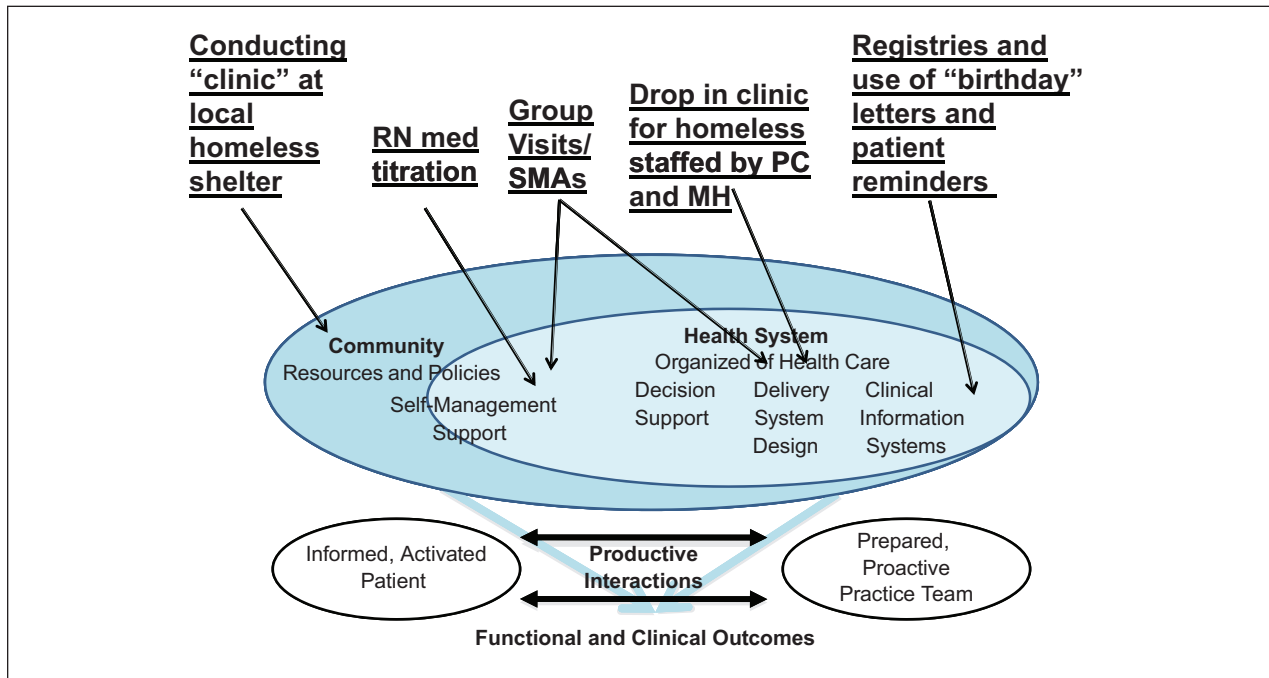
Conducting "clinic" at local homeless shelter

RN med titration

Group Visits/ SMAs

Drop in clinic for homeless staffed by PC and MH

Registries and use of "birthday" letters and patient reminders

Community
Resources and Policies

Self-Management Support

Health System
Organized of Health Care

Decision Support

Delivery System Design

Clinical Information Systems

Informed, Activated Patient

Productive Interactions

Prepared, Proactive Practice Team

Functional and Clinical Outcomes